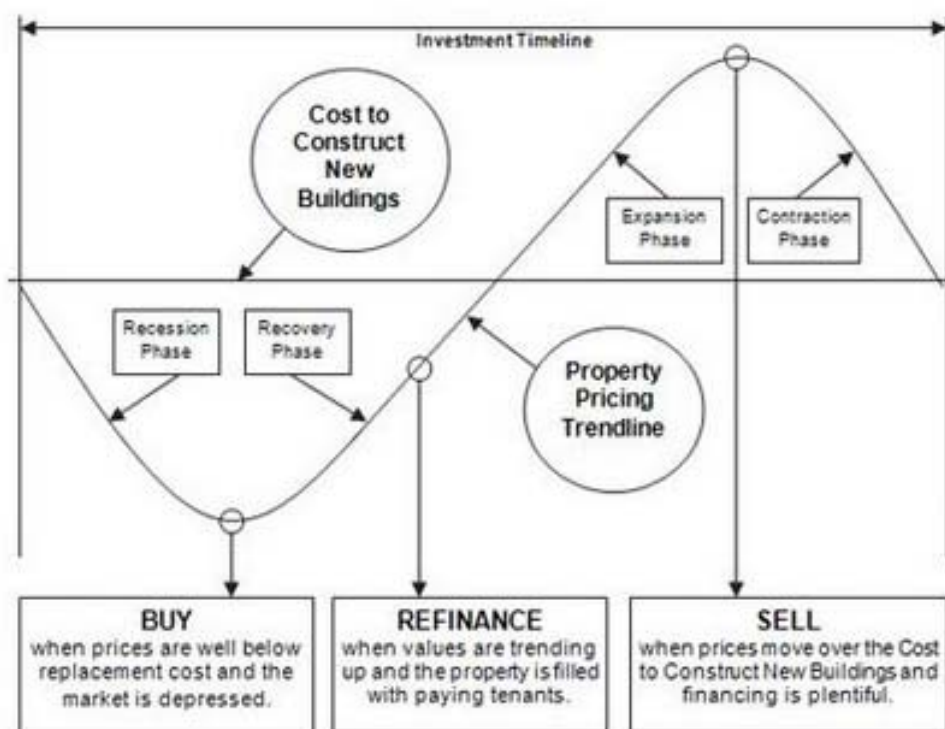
Investment Timeline

Cost to Construct New Buildings

Expansion Phase

Contraction Phase

Recession Phase

Recovery Phase

Property Pricing Trendline

BUY
when prices are well below replacement cost and the market is depressed.

REFINANCE
when values are trending up and the property is filled with paying tenants.

SELL
when prices move over the Cost to Construct New Buildings and financing is plentiful.